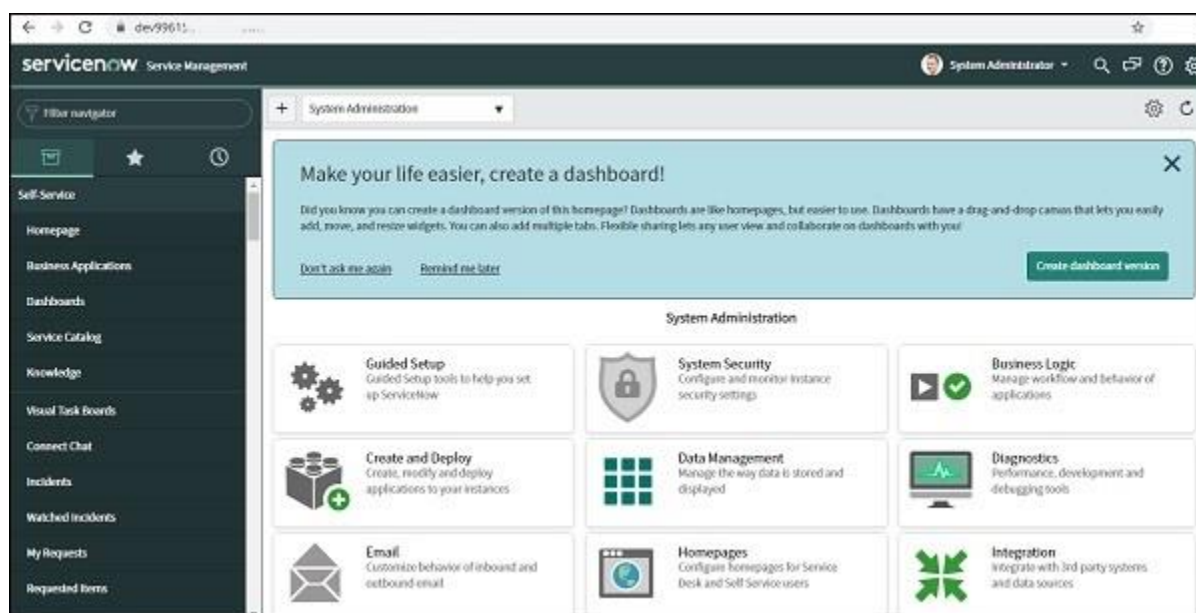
dev99615...

servicenow Service Management

System Administrator

Filter navigator

Self-Service

Homepage

Business Applications

Dashboards

Service Catalog

Knowledge

Visual Task Boards

Connect Chat

Incidents

Watched Incidents

My Requests

Requested Items

System Administration

Make your life easier, create a dashboard!

Did you know you can create a dashboard version of this homepage? Dashboards are like homepages, but easier to use. Dashboards have a drag-and-drop canvas that lets you easily add, move, and resize widgets. You can also add multiple tabs. Flexible sharing lets any user view and collaborate on dashboards with you!

Don't ask me again Remind me later

Create dashboard version

System Administration

Guided Setup
Guided Setup tools to help you set up ServiceNow

System Security
Configure and monitor instance security settings

Business Logic
Manage workflow and behavior of applications

Create and Deploy
Create, modify and deploy applications to your instances

Data Management
Manage the way data is stored and displayed

Diagnostics
Performance, development and debugging tools

Email
Customize behavior of inbound and outbound email

Homepages
Configure homepages for Service Desk and Self Service users

Integration
Integrate with 3rd party systems and data sources